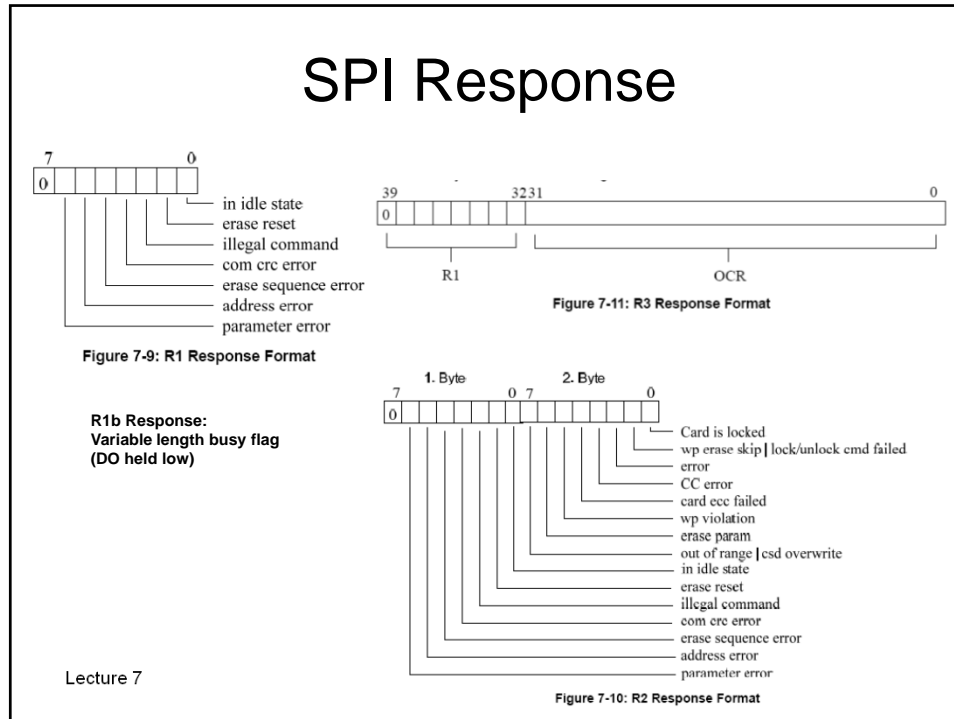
SPI Response

7 0
0

in idle state
erase reset
illegal command
com crc error
erase sequence error
address error
parameter error

Figure 7-9: R1 Response Format

39 32 31 0
0

R1
OCR

Figure 7-11: R3 Response Format

R1b Response:
Variable length busy flag
(DO held low)

1. Byte 2. Byte
7 0 7 0
0

Card is locked
wp erase skip | lock/unlock cmd failed
error
CC error
card ecc failed
wp violation
erase param
out of range | csd overwrite
in idle state
erase reset
illegal command
com crc error
erase sequence error
address error
parameter error

Figure 7-10: R2 Response Format

Lecture 7